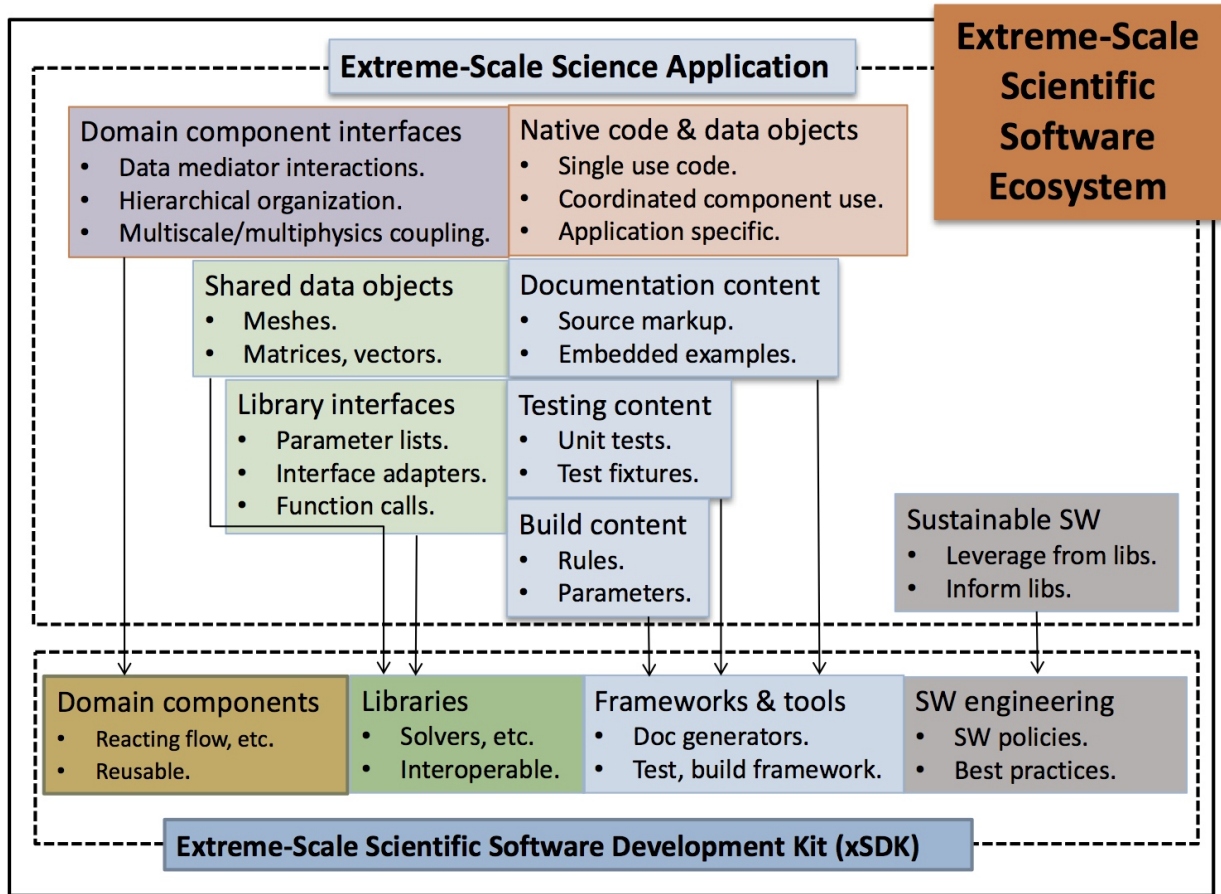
Extreme-Scale Scientific Software Ecosystem

Extreme-Scale Science Application

Domain component interfaces
- Data mediator interactions.
- Hierarchical organization.
- Multiscale/multiphysics coupling.

Native code & data objects
- Single use code.
- Coordinated component use.
- Application specific.

Shared data objects
- Meshes.
- Matrices, vectors.

Documentation content
- Source markup.
- Embedded examples.

Library interfaces
- Parameter lists.
- Interface adapters.
- Function calls.

Testing content
- Unit tests.
- Test fixtures.

Build content
- Rules.
- Parameters.

Sustainable SW
- Leverage from libs.
- Inform libs.

Domain components
- Reacting flow, etc.
- Reusable.

Libraries
- Solvers, etc.
- Interoperable.

Frameworks & tools
- Doc generators.
- Test, build framework.

SW engineering
- SW policies.
- Best practices.

Extreme-Scale Scientific Software Development Kit (xSDK)